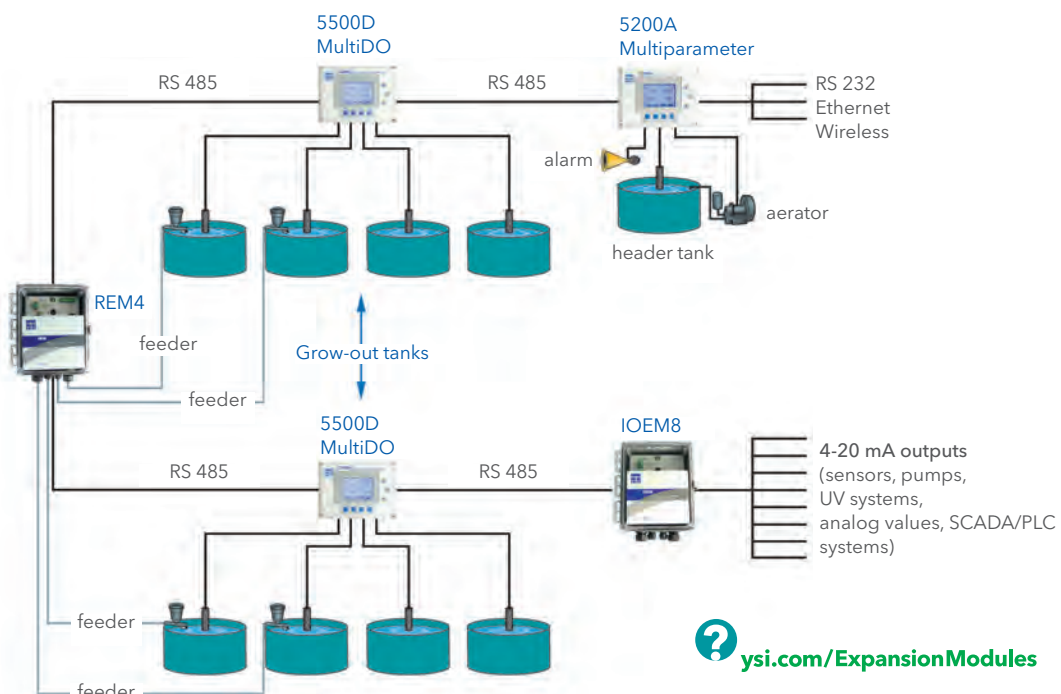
5500D
MultiDO

5200A
Multiparameter

RS 485

RS 485

RS 232
Ethernet
Wireless

alarm

aerator

header tank

REM4

feeder

feeder

Grow-out tanks

5500D
MultiDO

IOEM8

RS 485

RS 485

4-20 mA outputs
(sensors, pumps,
UV systems,
analog values, SCADA/PLC
systems)

feeder

feeder

?

ysi.com/ExpansionModules